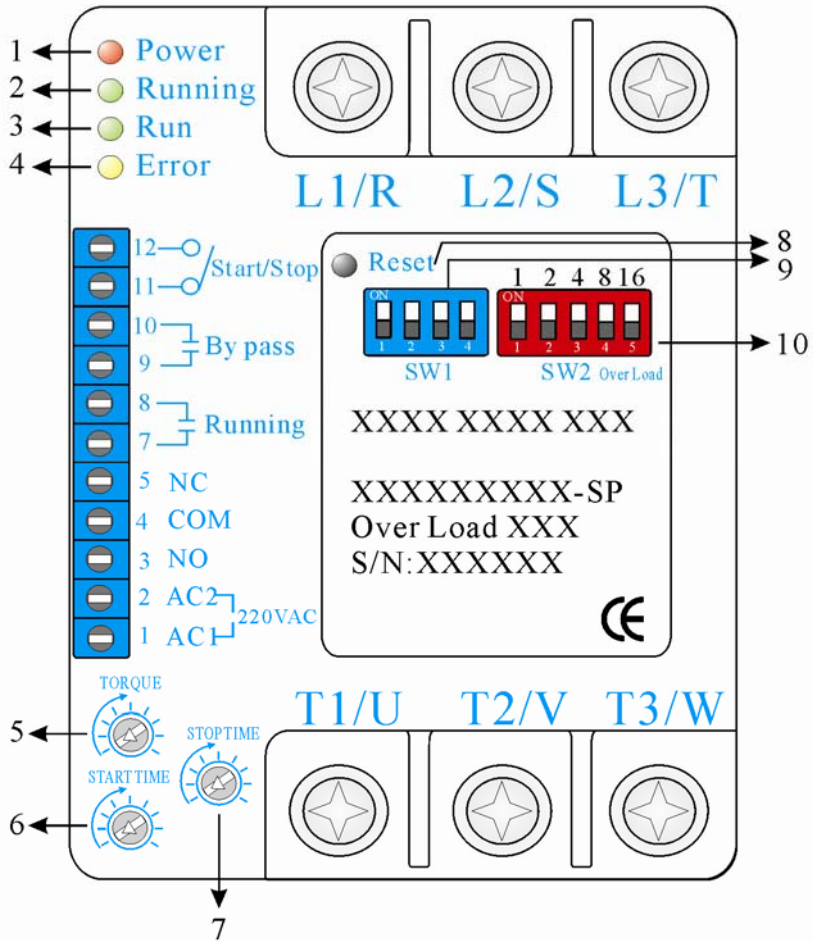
1 Power
2 Running
3 Run
4 Error

L1/R L2/S L3/T

12 11 Start/Stop
10 9 By pass
8 7 Running
5 NC
4 COM
3 NO
2 AC2
1 AC1 220VAC

Reset 8
9
1 2 4 8 16
ON 1 2 3 4
SW1
ON 1 2 3 4 5
SW2 Over Load
10

XXXX XXXX XXX

XXXXXXXXX-SP
Over Load XXX
S/N:XXXXXX
CE

TORQUE
5
START TIME
6
STOPTIME
7

T1/U T2/V T3/W